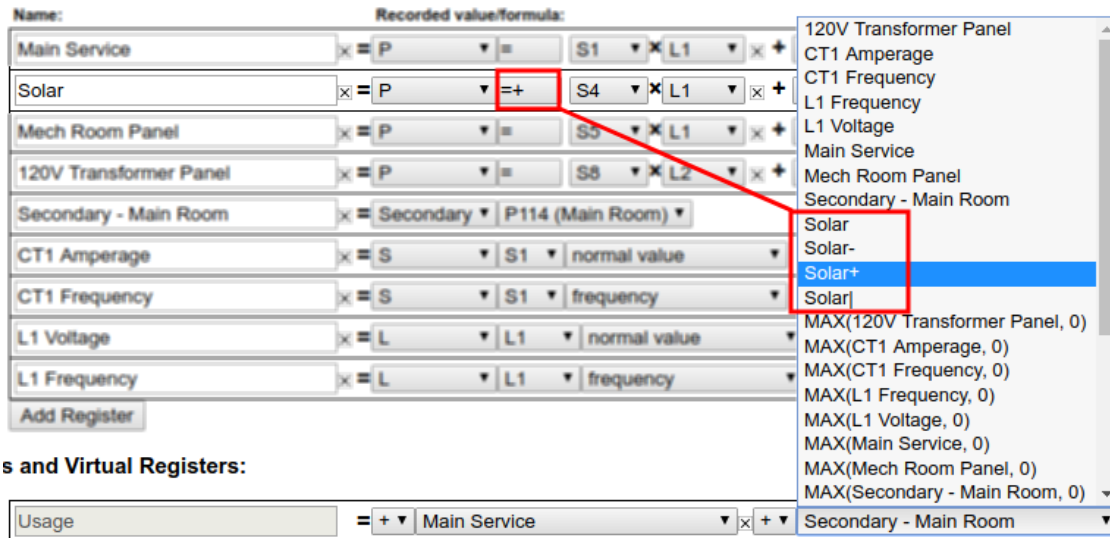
Name: Recorded value/formula:

| | | | | | |
|---|---|---|---|---|---|
| Main Service | x = P | = | S1 x L1 | x + | |
| Solar | x = P | =+ | S4 x L1 | x + | |
| Mech Room Panel | x = P | = | S5 x L1 | x + | |
| 120V Transformer Panel | x = P | = | S8 x L2 | x + | |
| Secondary - Main Room | x = Secondary | P114 (Main Room) | | | |
| CT1 Amperage | x = S | S1 | normal value | | |
| CT1 Frequency | x = S | S1 | frequency | | |
| L1 Voltage | x = L | L1 | normal value | | |
| L1 Frequency | x = L | L1 | frequency | | |

Add Register

s and Virtual Registers:

Usage = + Main Service x + Secondary - Main Room

120V Transformer Panel
CT1 Amperage
CT1 Frequency
L1 Frequency
L1 Voltage
Main Service
Mech Room Panel
Secondary - Main Room
Solar
Solar-
Solar+
Solar|
MAX(120V Transformer Panel, 0)
MAX(CT1 Amperage, 0)
MAX(CT1 Frequency, 0)
MAX(L1 Frequency, 0)
MAX(L1 Voltage, 0)
MAX(Main Service, 0)
MAX(Mech Room Panel, 0)
MAX(Secondary - Main Room, 0)